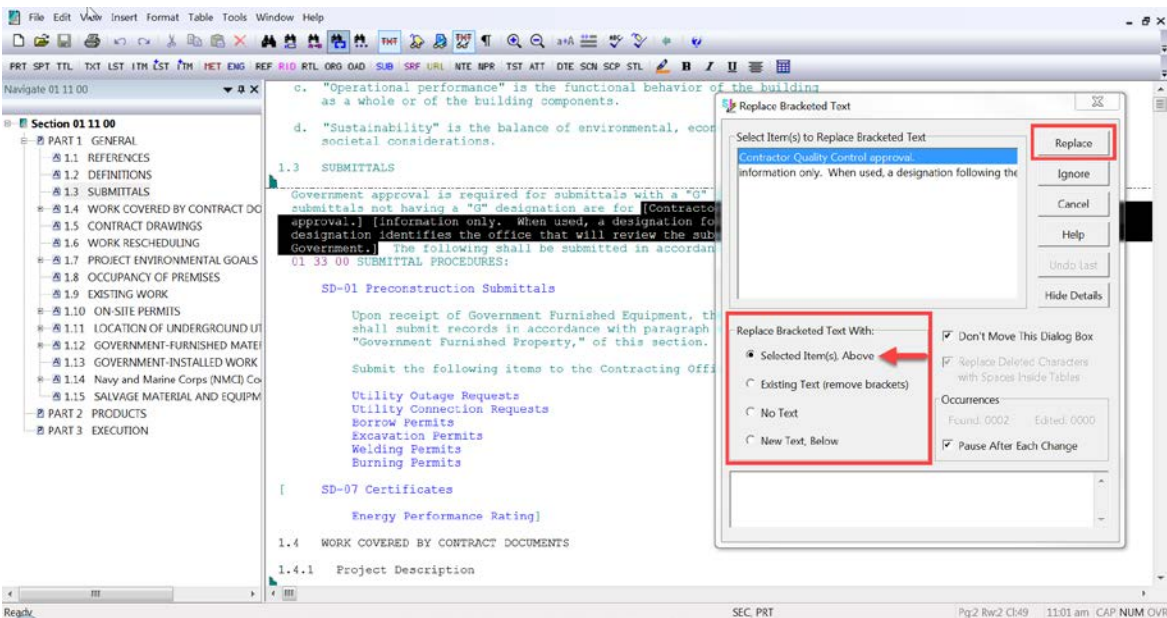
File Edit View Insert Format Table Tools Window Help

PRT SPT TTL TXT LST ITM LST ITM HET ENG REF RID RTL ORG OAD SUB SRF URL NTE NPR TST ATT DTE SCN SCP STL B I U

Navigate 01 11 00

Section 01 11 00
PART 1 GENERAL
1.1 REFERENCES
1.2 DEFINITIONS
1.3 SUBMITTALS
1.4 WORK COVERED BY CONTRACT DO
1.5 CONTRACT DRAWINGS
1.6 WORK RESCHEDULING
1.7 PROJECT ENVIRONMENTAL GOALS
1.8 OCCUPANCY OF PREMISES
1.9 EXISTING WORK
1.10 ON-SITE PERMITS
1.11 LOCATION OF UNDERGROUND UT
1.12 GOVERNMENT-FURNISHED MATE
1.13 GOVERNMENT-INSTALLED WORK
1.14 Navy and Marine Corps (NMCI) Co
1.15 SALVAGE MATERIAL AND EQUIPM
PART 2 PRODUCTS
PART 3 EXECUTION

c. "Operational performance" is the functional behavior of the building as a whole or of the building components.

d. "Sustainability" is the balance of environmental, econ societal considerations.

1.3 SUBMITTALS

Government approval is required for submittals with a "G" submittals not having a "G" designation are for [Contracto approval.] [information only. When used, a designation fo designation identifies the office that will review the sub Government.] The following shall be submitted in accordan 01 33 00 SUBMITTAL PROCEDURES:

SD-01 Preconstruction Submittals

Upon receipt of Government Furnished Equipment, th shall submit records in accordance with paragraph "Government Furnished Property," of this section.

Submit the following items to the Contracting Offi

Utility Outage Requests
Utility Connection Requests
Borrow Permits
Excavation Permits
Welding Permits
Burning Permits

[ SD-07 Certificates

Energy Performance Rating]

1.4 WORK COVERED BY CONTRACT DOCUMENTS

1.4.1 Project Description

Replace Bracketed Text

Select Item(s) to Replace Bracketed Text
Contractor Quality Control approval.
information only. When used, a designation following the

Replace
Ignore
Cancel
Help
Undo Last
Hide Details

Replace Bracketed Text With:
Selected Item(s), Above
Existing Text (remove brackets)
No Text
New Text, Below

Don't Move This Dialog Box
Replace Deleted Characters with Spaces Inside Tables
Occurrences
Found: 0002 Edited: 0000
Pause After Each Change

Ready SEC, PRT Pg:2 Rw:2 Cl:49 11:01 am CAP NUM OVR